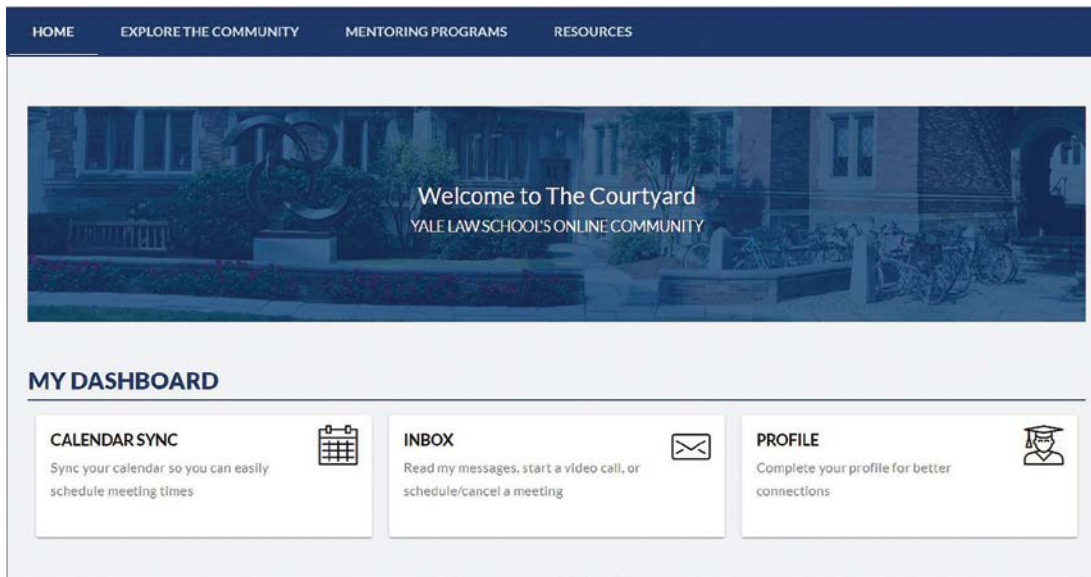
HOME EXPLORE THE COMMUNITY MENTORING PROGRAMS RESOURCES

Welcome to The Courtyard
YALE LAW SCHOOL'S ONLINE COMMUNITY

MY DASHBOARD

CALENDAR SYNC
Sync your calendar so you can easily schedule meeting times

INBOX
Read my messages, start a video call, or schedule/cancel a meeting

PROFILE
Complete your profile for better connections